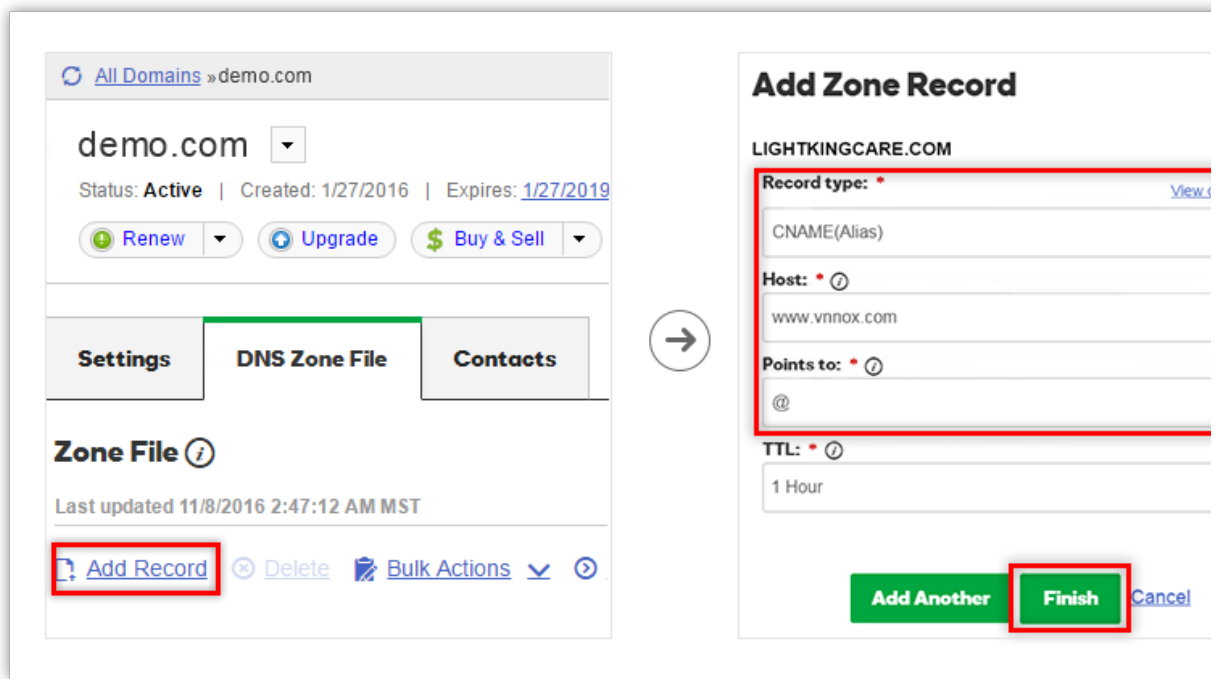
All Domains »demo.com

demo.com

Status: Active | Created: 1/27/2016 | Expires: 1/27/2019

Renew Upgrade Buy & Sell

Settings DNS Zone File Contacts

Zone File

Last updated 11/8/2016 2:47:12 AM MST

Add Record Delete Bulk Actions

Add Zone Record

LIGHTKINGCARE.COM

Record type: *

View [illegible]

CNAME(Alias)

Host: *

www.vnnox.com

Points to: *

@

TTL: *

1 Hour

Add Another Finish Cancel